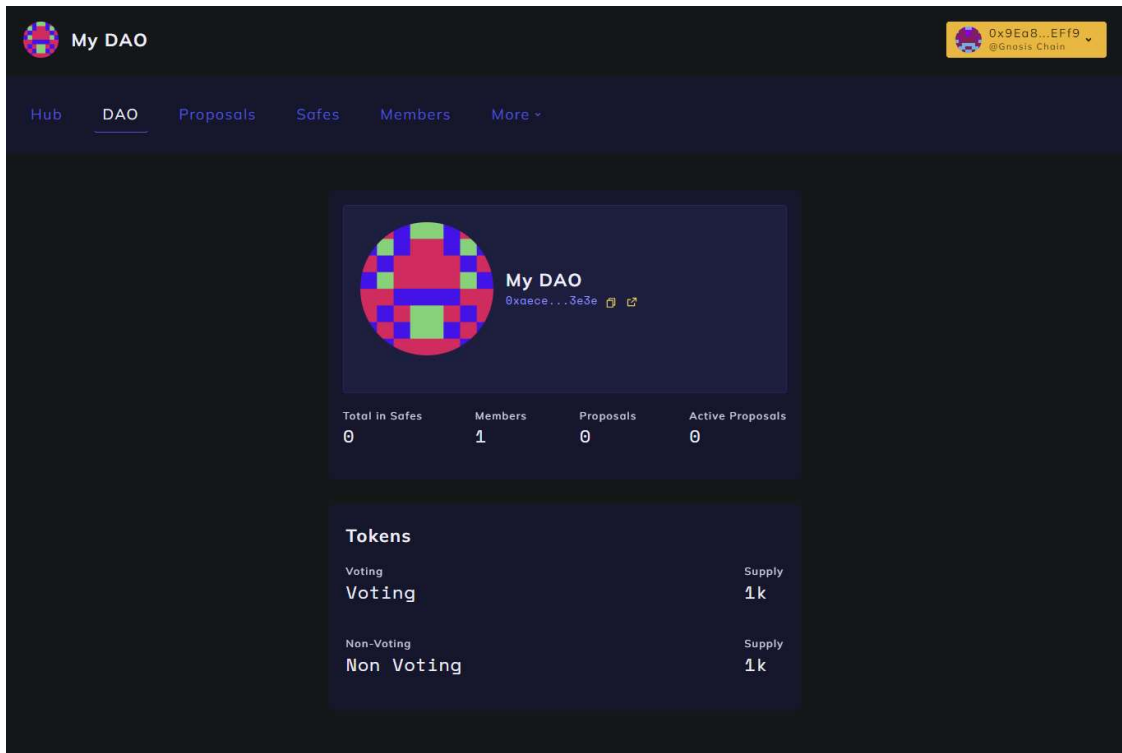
My DAO

0x9Ea8...EFf9
@Gnosis Chain

Hub DAO Proposals Safes Members More

My DAO
0xaece...3e3e

Total in Safes
0

Members
1

Proposals
0

Active Proposals
0

Tokens

Voting
Voting

Supply
1k

Non-Voting
Non Voting

Supply
1k